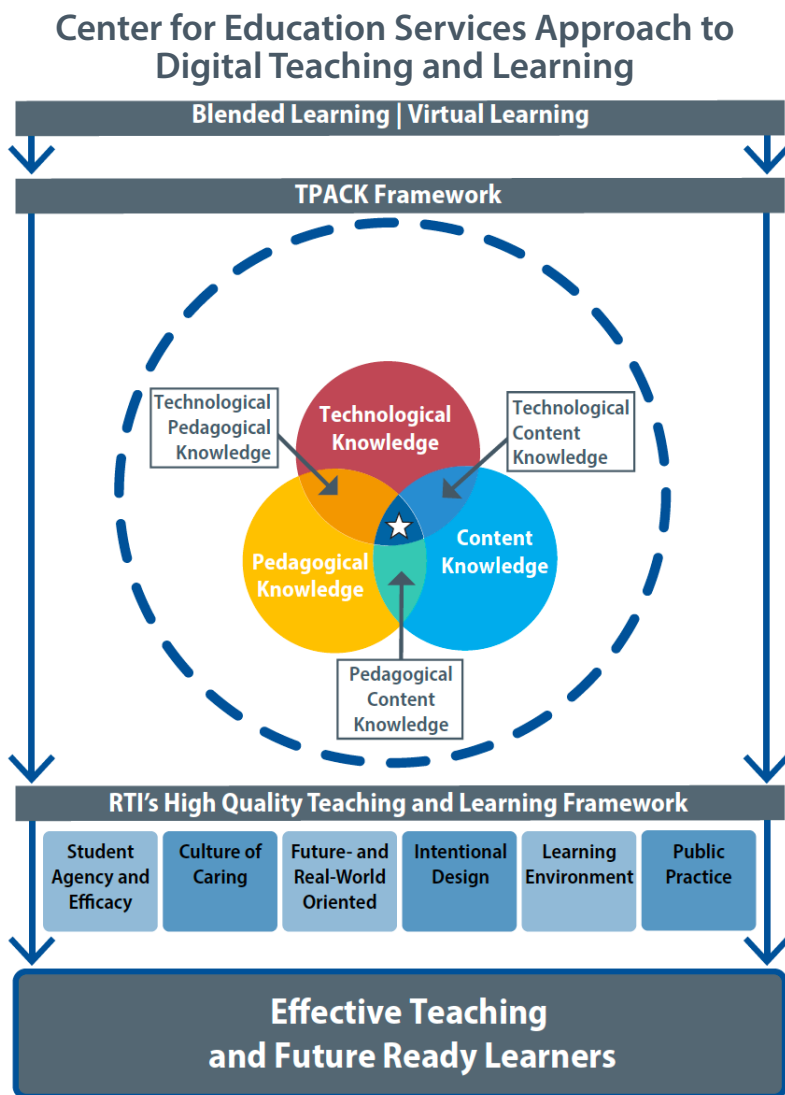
Center for Education Services Approach to Digital Teaching and Learning

Blended Learning | Virtual Learning

TPACK Framework

Technological Pedagogical Knowledge

Technological Knowledge

Technological Content Knowledge

Pedagogical Knowledge

Content Knowledge

Pedagogical Content Knowledge

RTI's High Quality Teaching and Learning Framework

| Student Agency and Efficacy | Culture of Caring | Future- and Real-World Oriented | Intentional Design | Learning Environment | Public Practice |
|---|---|---|---|---|---|

Effective Teaching and Future Ready Learners